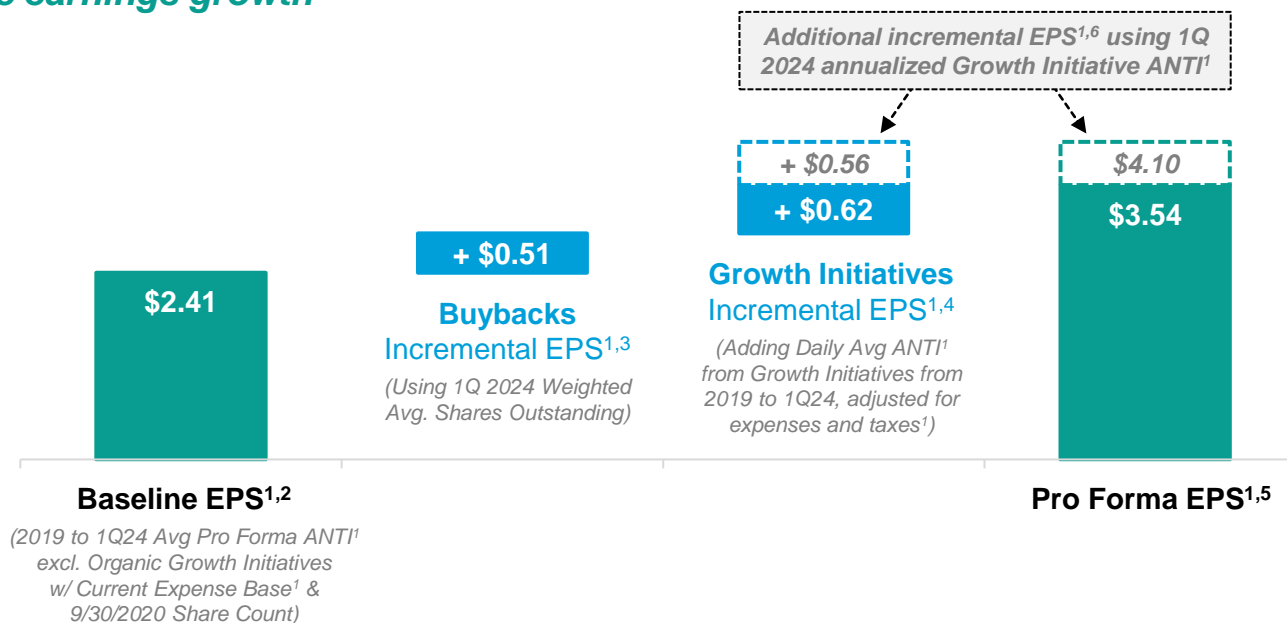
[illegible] earnings growth

Additional incremental EPS$^{1,6}$ using 1Q 2024 annualized Growth Initiative ANTI$^{1}$

+ $0.56

+ $0.62

$4.10

$3.54

+ $0.51

$2.41

Growth Initiatives
Incremental EPS$^{1,4}$
(Adding Daily Avg ANTI$^{1}$ from Growth Initiatives from 2019 to 1Q24, adjusted for expenses and taxes$^{1}$)

Buybacks
Incremental EPS$^{1,3}$
(Using 1Q 2024 Weighted Avg. Shares Outstanding)

Baseline EPS$^{1,2}$
(2019 to 1Q24 Avg Pro Forma ANTI$^{1}$ excl. Organic Growth Initiatives w/ Current Expense Base$^{1}$ & 9/30/2020 Share Count)

Pro Forma EPS$^{1,5}$